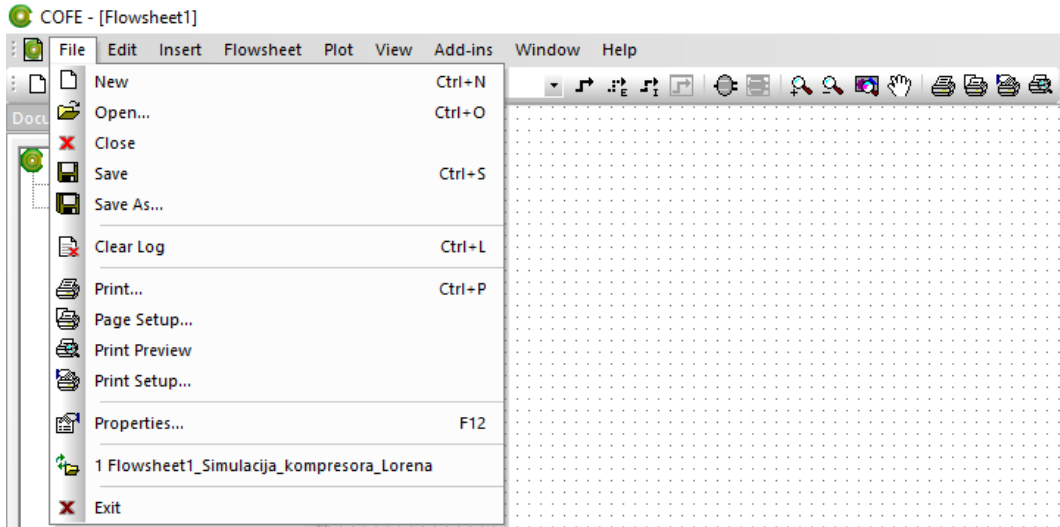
COFE - [Flowsheet1]

File Edit Insert Flowsheet Plot View Add-ins Window Help

Docu

New Ctrl+N
Open... Ctrl+O
Close
Save Ctrl+S
Save As...
Clear Log Ctrl+L
Print... Ctrl+P
Page Setup...
Print Preview
Print Setup...
Properties... F12
1 Flowsheet1_Simulacija_kompresora_Lorena
Exit